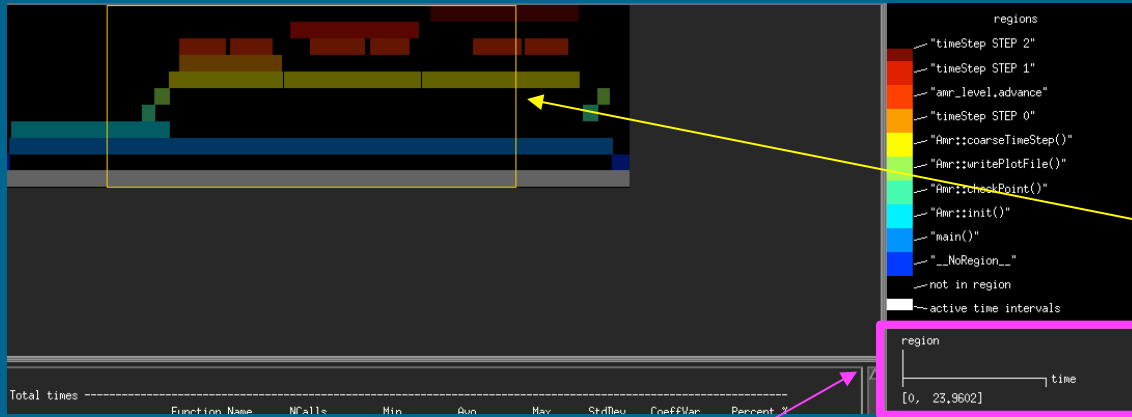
regions
"timeStep STEP 2"
"timeStep STEP 1"
"amr_level.advance"
"timeStep STEP 0"
"Amr::coarseTimeStep()"
"Amr::writePlotFile()"
"Amr::checkPoint()"
"Amr::init()"
"main()"
"__NoRegion__"
not in region
active time intervals

region
time
[0, 23.9602]

Total times
Function Name NCalls Min Avg Max StdDev CoeffVar Percent %